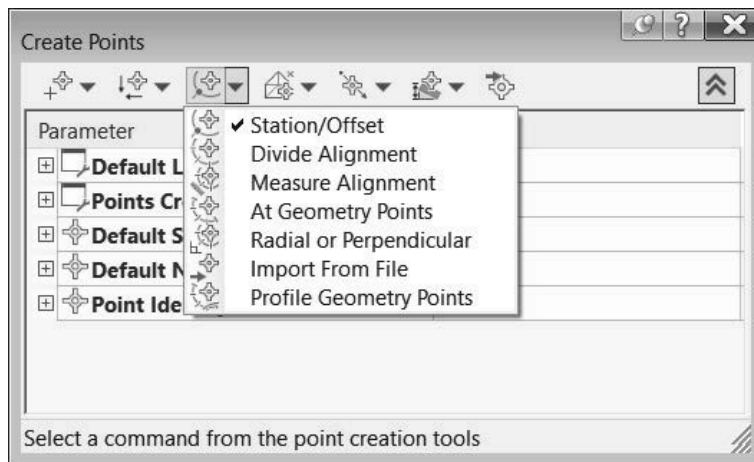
Create Points

Parameter

Default L

Points Cr

Default S

Default N

Point Ide

✔ Station/Offset
Divide Alignment
Measure Alignment
At Geometry Points
Radial or Perpendicular
Import From File
Profile Geometry Points

Select a command from the point creation tools